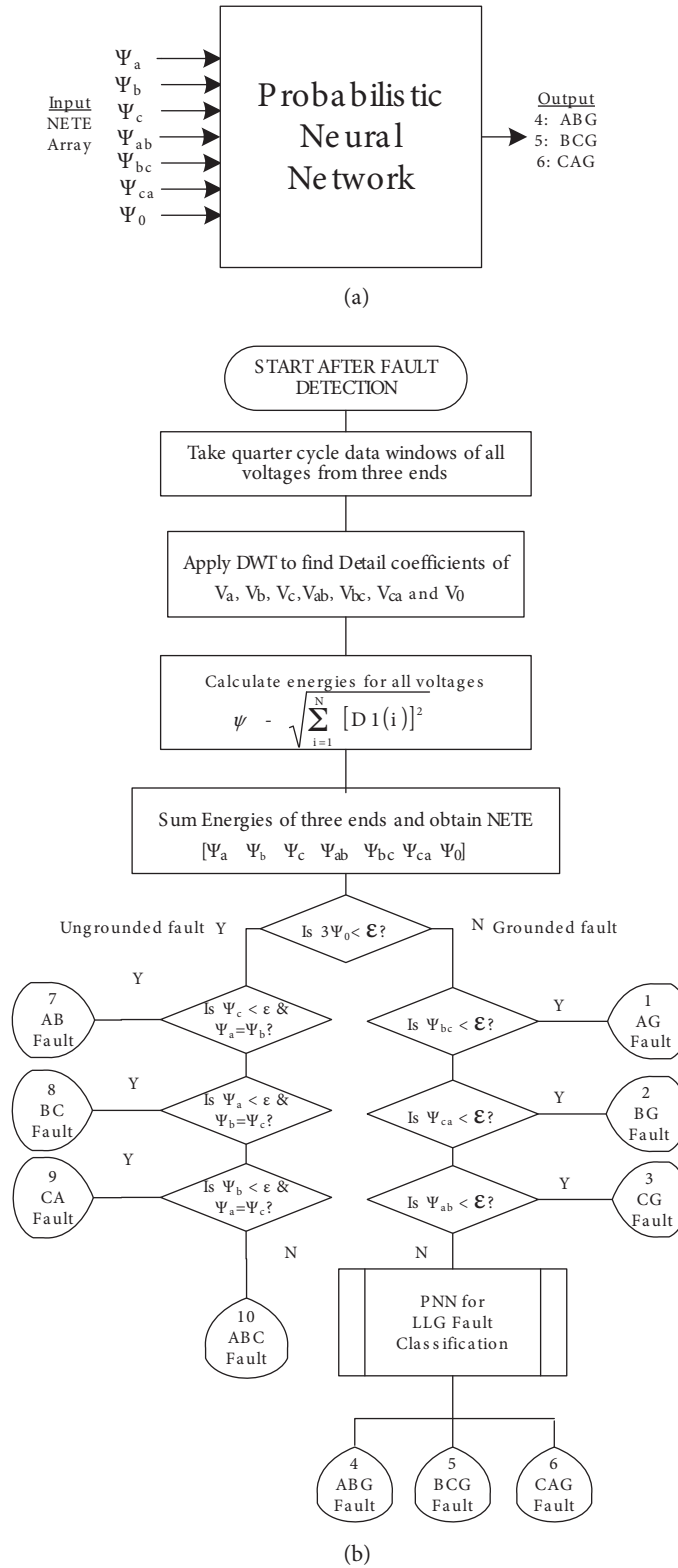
Input NETE Array

$\Psi_a$
$\Psi_b$
$\Psi_c$
$\Psi_{ab}$
$\Psi_{bc}$
$\Psi_{ca}$
$\Psi_0$

Probabilistic Neural Network

Output
4: ABG
5: BCG
6: CAG

(a)

START AFTER FAULT DETECTION

Take quarter cycle data windows of all voltages from three ends

Apply DWT to find Detail coefficients of $V_a$, $V_b$, $V_c$, $V_{ab}$, $V_{bc}$, $V_{ca}$ and $V_0$

Calculate energies for all voltages
$\psi - \sqrt{\sum_{i=1}^{N} [D1(i)]^2}$

Sum Energies of three ends and obtain NETE
$[\Psi_a \quad \Psi_b \quad \Psi_c \quad \Psi_{ab} \quad \Psi_{bc} \quad \Psi_{ca} \quad \Psi_0]$

Ungrounded fault Y

Is $3\Psi_0 < \varepsilon$?

N Grounded fault

Y

7 AB Fault

Is $\Psi_c < \varepsilon$ & $\Psi_a = \Psi_b$?

Is $\Psi_{bc} < \varepsilon$?

Y

1 AG Fault

Y

8 BC Fault

Is $\Psi_a < \varepsilon$ & $\Psi_b = \Psi_c$?

Is $\Psi_{ca} < \varepsilon$?

Y

2 BG Fault

Y

9 CA Fault

Is $\Psi_b < \varepsilon$ & $\Psi_a = \Psi_c$?

Is $\Psi_{ab} < \varepsilon$?

Y

3 CG Fault

N

N

10 ABC Fault

PNN for LLG Fault Classification

4 ABG Fault

5 BCG Fault

6 CAG Fault

(b)